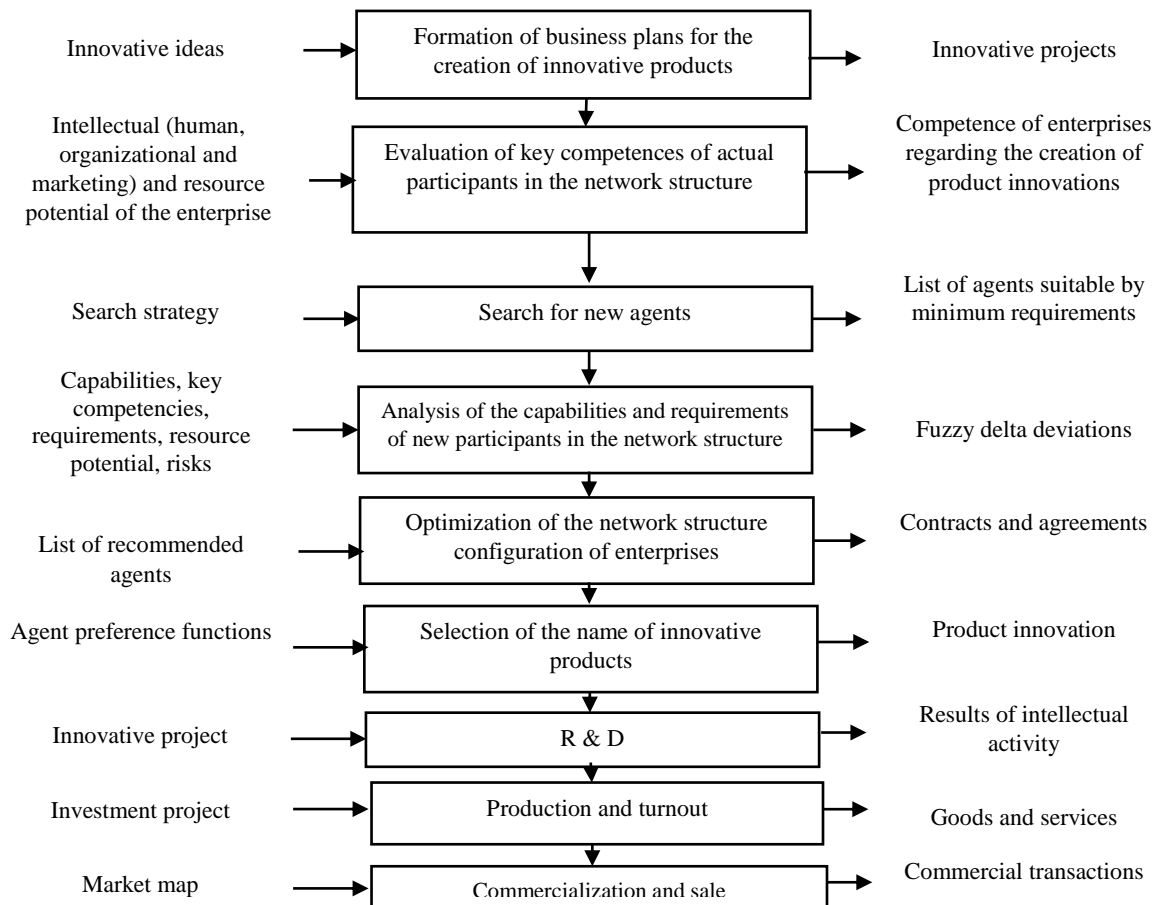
Innovative ideas

Formation of business plans for the creation of innovative products

Innovative projects

Intellectual (human, organizational and marketing) and resource potential of the enterprise

Evaluation of key competences of actual participants in the network structure

Competence of enterprises regarding the creation of product innovations

Search strategy

Search for new agents

List of agents suitable by minimum requirements

Capabilities, key competencies, requirements, resource potential, risks

Analysis of the capabilities and requirements of new participants in the network structure

Fuzzy delta deviations

List of recommended agents

Optimization of the network structure configuration of enterprises

Contracts and agreements

Agent preference functions

Selection of the name of innovative products

Product innovation

Innovative project

R & D

Results of intellectual activity

Investment project

Production and turnout

Goods and services

Market map

Commercialization and sale

Commercial transactions